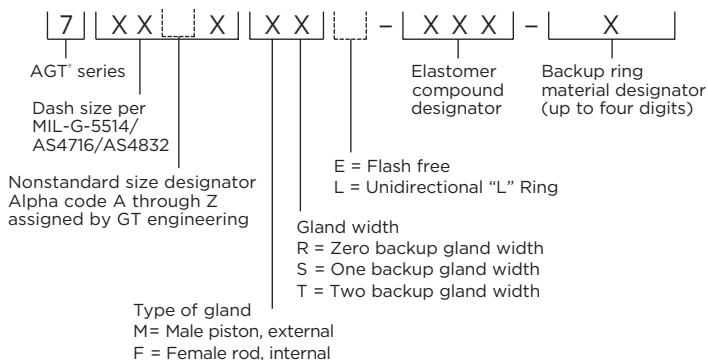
7 | X X | X | X X | – X X X – X

AGT® series

Dash size per MIL-G-5514/ AS4716/AS4832

Nonstandard size designator Alpha code A through Z assigned by GT engineering

Type of gland
M= Male piston, external
F = Female rod, internal

Gland width
R = Zero backup gland width
S = One backup gland width
T = Two backup gland width

E = Flash free
L = Unidirectional "L" Ring

Elastomer compound designator

Backup ring material designator (up to four digits)